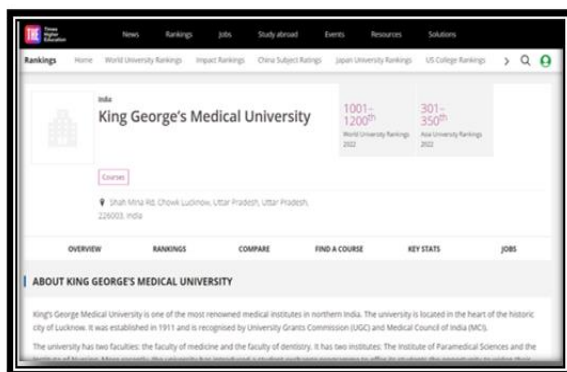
THE Times Higher Education

News Rankings Jobs Study abroad Events Resources Solutions

Rankings Home World University Rankings Impact Rankings China Subject Ratings Japan University Rankings US College Rankings

India

King George's Medical University

1001–1200$^{th}$ World University Rankings 2022

301–350$^{th}$ Asia University Rankings 2022

Courses

Shah Mina Rd, Chowk Lucknow, Uttar Pradesh, Uttar Pradesh, 226003, India

OVERVIEW RANKINGS COMPARE FIND A COURSE KEY STATS JOBS

ABOUT KING GEORGE'S MEDICAL UNIVERSITY

King's George Medical University is one of the most renowned medical institutes in northern India. The university is located in the heart of the historic city of Lucknow. It was established in 1911 and is recognised by University Grants Commission (UGC) and Medical Council of India (MCI).

The university has two faculties: the faculty of medicine and the faculty of dentistry. It has two institutes: The Institute of Paramedical Sciences and the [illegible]